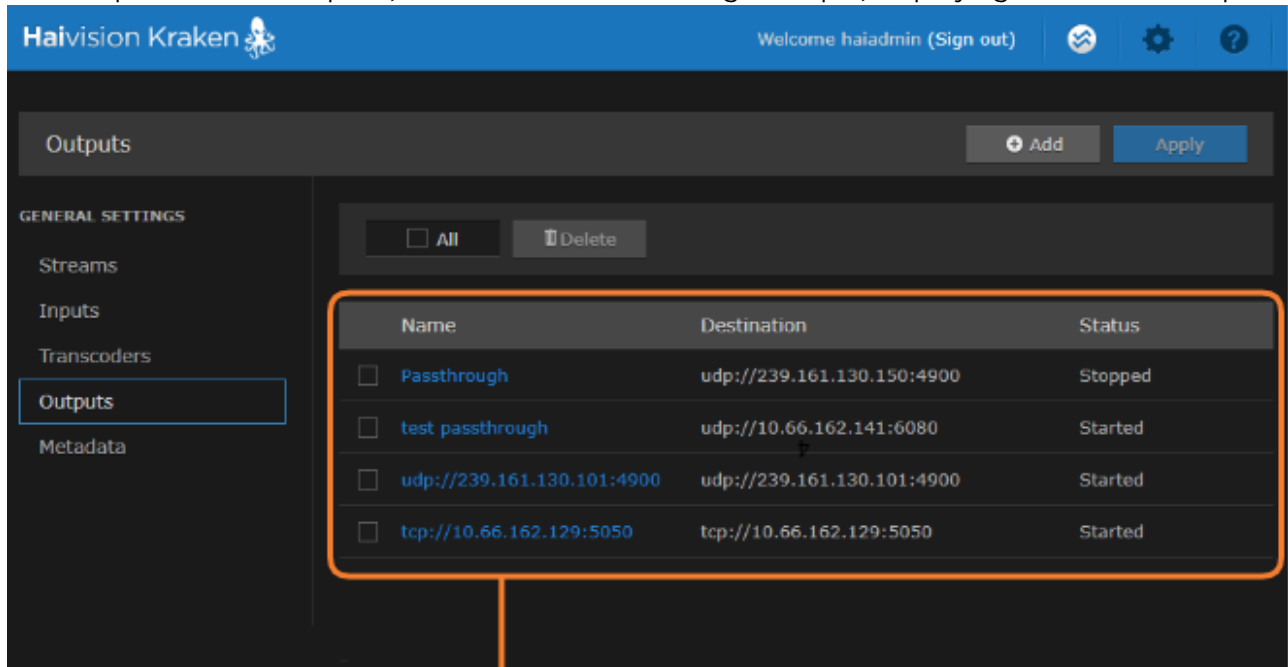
Haivision Kraken

Welcome haiadmin (Sign out)

Outputs

Add

Apply

GENERAL SETTINGS

Streams

Inputs

Transcoders

Outputs

Metadata

All

Delete

| | Name | Destination | Status |
|---|---|---|---|
| | Passthrough | udp://239.161.130.150:4900 | Stopped |
| | test passthrough | udp://10.66.162.141:6080 | Started |
| | udp://239.161.130.101:4900 | udp://239.161.130.101:4900 | Started |
| | tcp://10.66.162.129:5050 | tcp://10.66.162.129:5050 | Started |